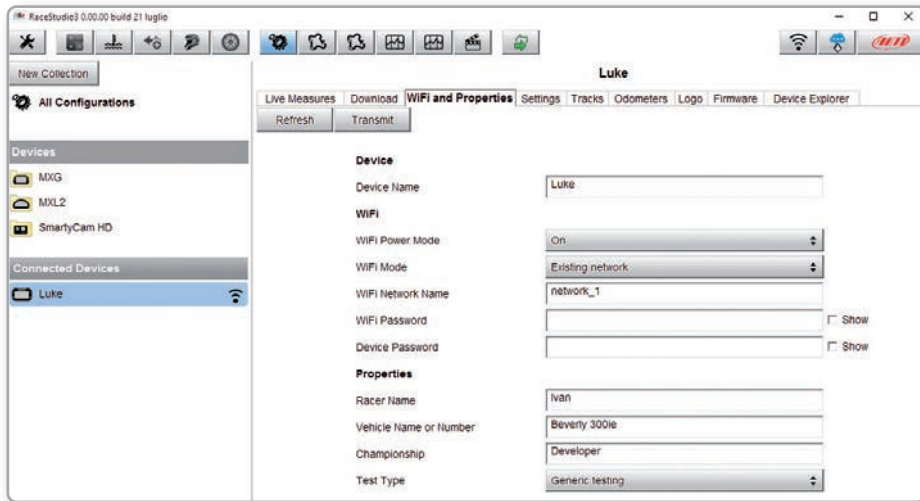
RaceStudio3 0.00.00 build 21 luglio

New Collection

All Configurations

Devices

MXG

MXL2

SmartyCam HD

Connected Devices

Luke

Luke

Live Measures | Download | WiFi and Properties | Settings | Tracks | Odometers | Logo | Firmware | Device Explorer

Refresh | Transmit

Device

Device Name | Luke

WiFi

WiFi Power Mode | On

WiFi Mode | Existing network

WiFi Network Name | network_1

WiFi Password | Show

Device Password | Show

Properties

Racer Name | Ivan

Vehicle Name or Number | Beverly 300ie

Championship | Developer

Test Type | Generic testing